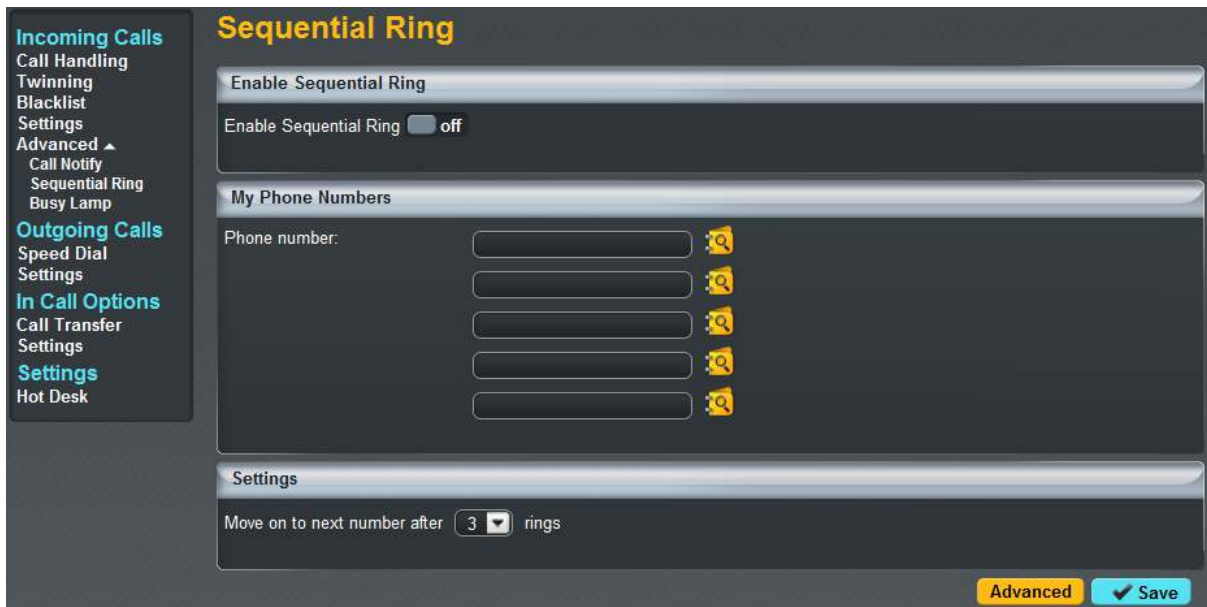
Incoming Calls
Call Handling
Twinning
Blacklist
Settings
Advanced ▲
Call Notify
Sequential Ring
Busy Lamp
Outgoing Calls
Speed Dial
Settings
In Call Options
Call Transfer
Settings
Settings
Hot Desk

Sequential Ring

Enable Sequential Ring

Enable Sequential Ring off

My Phone Numbers

Phone number:

Settings

Move on to next number after 3 rings

Advanced
Save